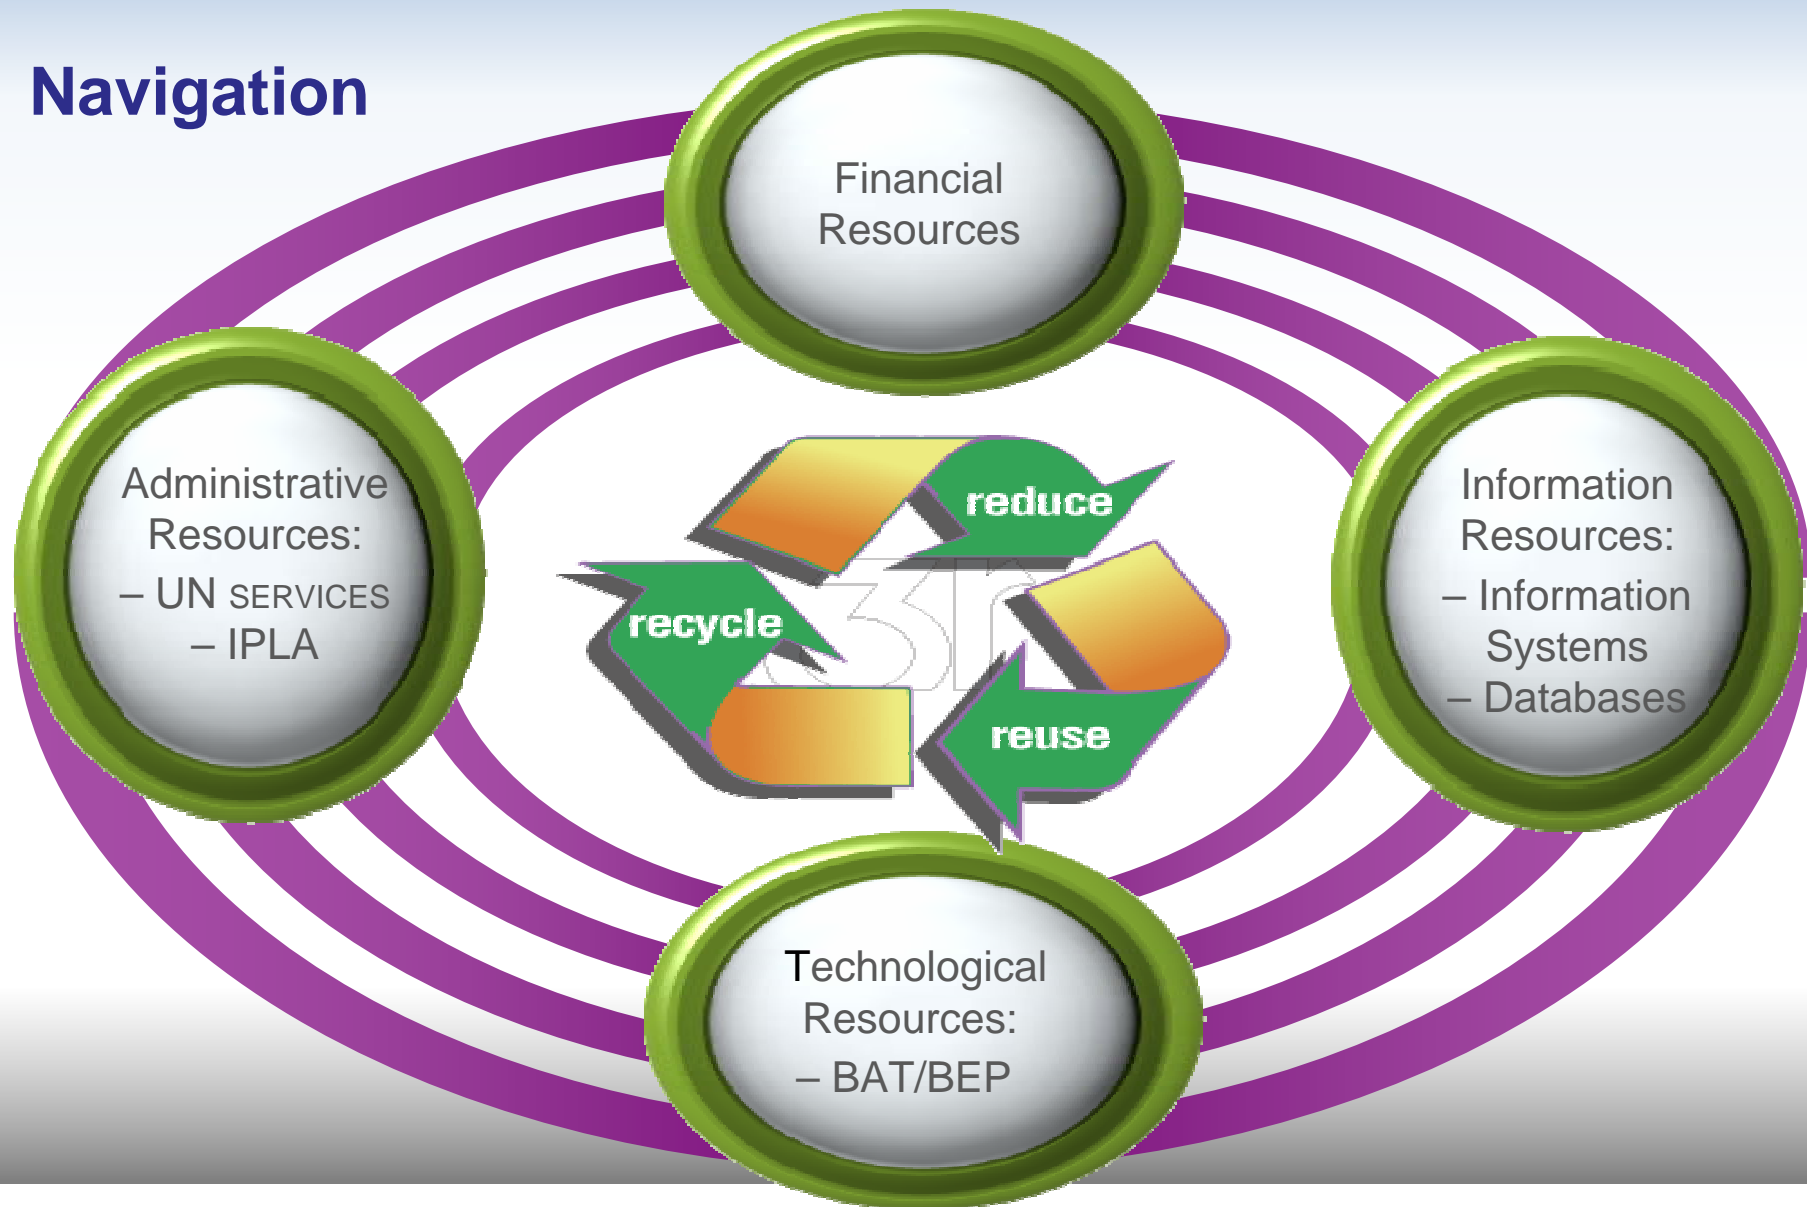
Navigation

Financial Resources

Administrative Resources:
– UN SERVICES
– IPLA

reduce

recycle

3R

reuse

Information Resources:
– Information Systems
– Databases

Technological Resources:
– BAT/BEP